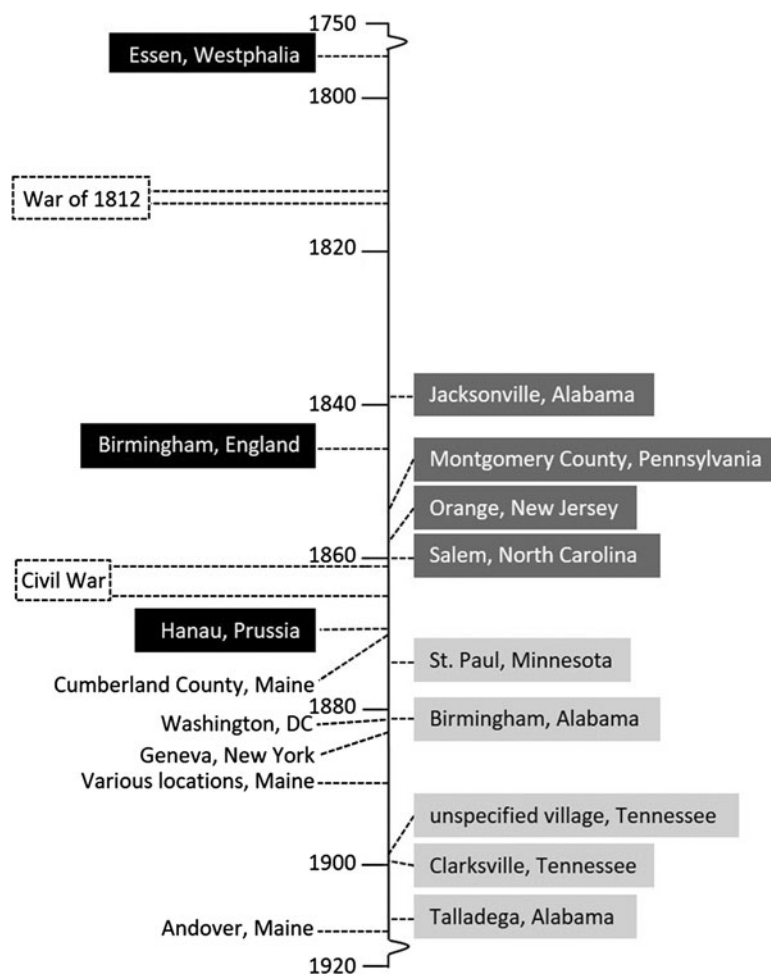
1750
Essen, Westphalia
1800
War of 1812
1820
1840
Jacksonville, Alabama
Birmingham, England
Montgomery County, Pennsylvania
Orange, New Jersey
1860
Salem, North Carolina
Civil War
Hanau, Prussia
St. Paul, Minnesota
Cumberland County, Maine
1880
Washington, DC
Birmingham, Alabama
Geneva, New York
Various locations, Maine
unspecified village, Tennessee
1900
Clarksville, Tennessee
Andover, Maine
Talladega, Alabama
1920